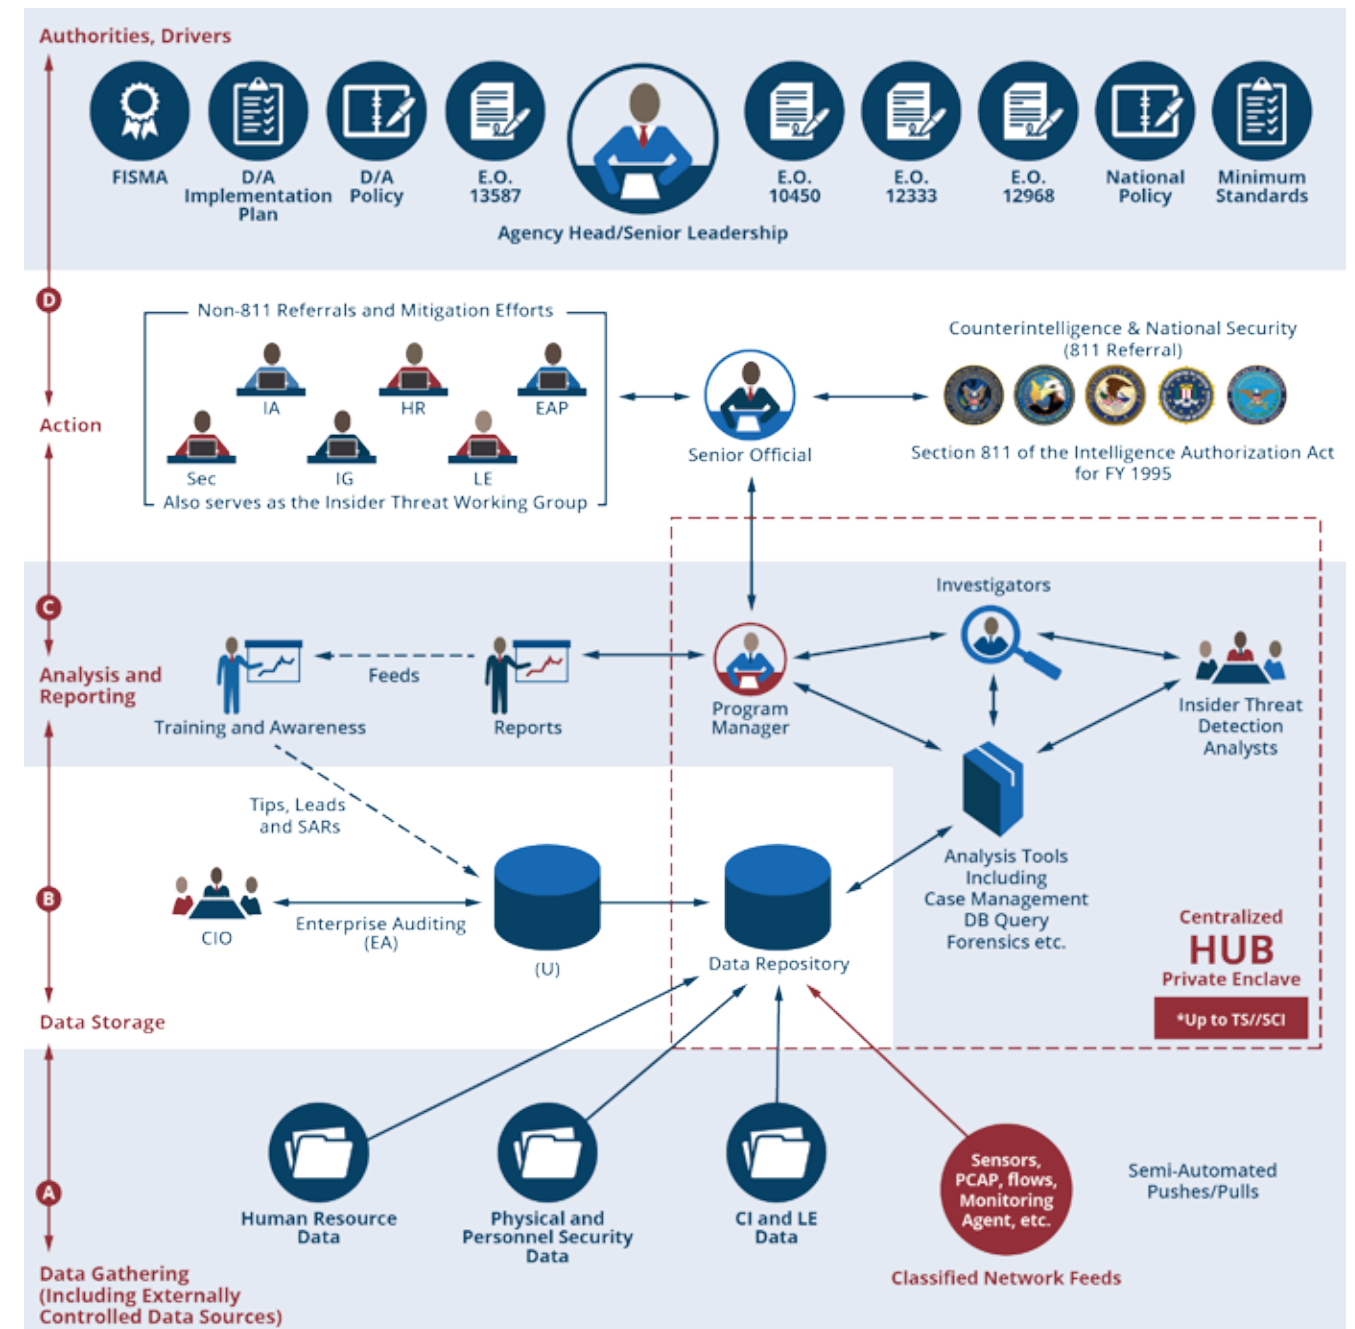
Authorities, Drivers

FISMA

D/A Implementation Plan

D/A Policy

E.O. 13587

Agency Head/Senior Leadership

E.O. 10450

E.O. 12333

E.O. 12968

National Policy

Minimum Standards

D

Action

Non-811 Referrals and Mitigation Efforts

IA

HR

EAP

Sec

IG

LE

Also serves as the Insider Threat Working Group

Senior Official

Counterintelligence & National Security (811 Referral)

Section 811 of the Intelligence Authorization Act for FY 1995

C

Analysis and Reporting

Training and Awareness

Feeds

Reports

Program Manager

Investigators

Insider Threat Detection Analysts

Analysis Tools Including Case Management DB Query Forensics etc.

Tips, Leads and SARs

B

CIO

Enterprise Auditing (EA)

(U)

Data Repository

Centralized
HUB
Private Enclave

*Up to TS//SCI

Data Storage

A

Human Resource Data

Physical and Personnel Security Data

CI and LE Data

Sensors, PCAP, flows, Monitoring Agent, etc.

Semi-Automated Pushes/Pulls

Classified Network Feeds

Data Gathering (Including Externally Controlled Data Sources)